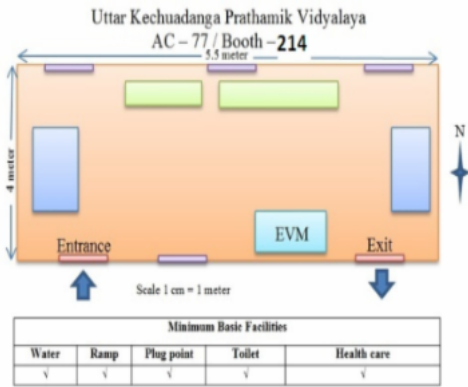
Uttar Kechuadanga Prathamik Vidyalaya
AC – 77 / Booth – 214

5.5 meter

4 meter

N

EVM

Entrance

Exit

Scale 1 cm = 1 meter

| Minimum Basic Facilities | | | | |
|---|---|---|---|---|
| Water | Ramp | Plug point | Toilet | Health care |
| √ | √ | √ | √ | √ |